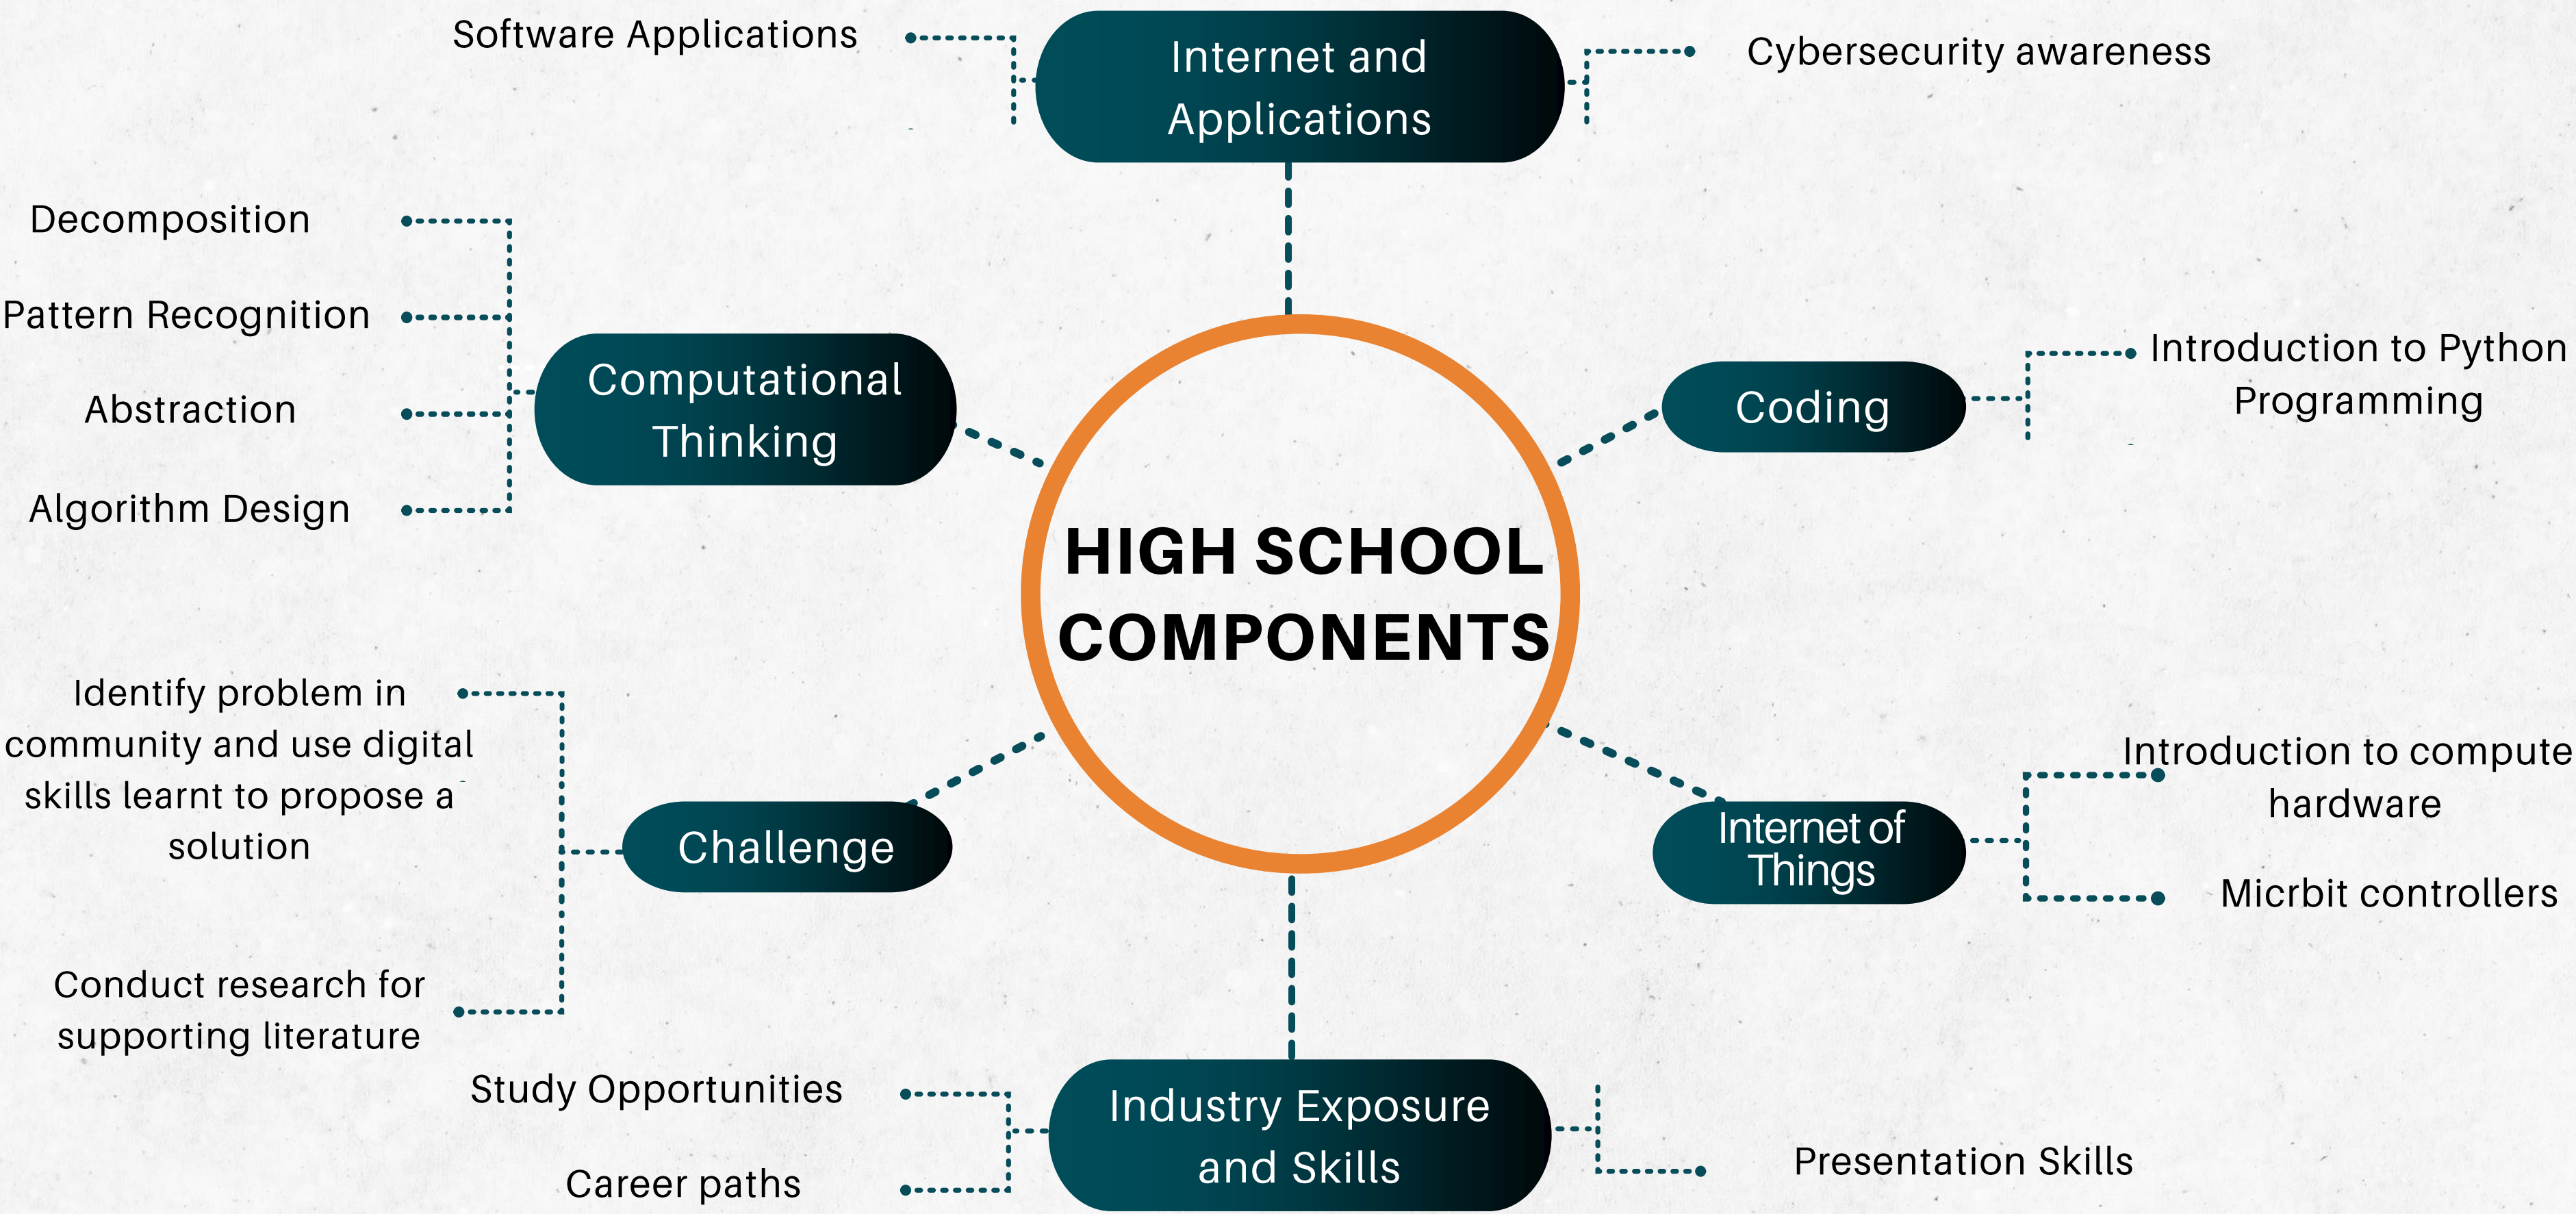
Software Applications

Internet and Applications

Cybersecurity awareness

Decomposition

Pattern Recognition

Abstraction

Algorithm Design

Computational Thinking

Coding

Introduction to Python Programming

HIGH SCHOOL COMPONENTS

Identify problem in community and use digital skills learnt to propose a solution

Challenge

Internet of Things

Introduction to compute hardware

Micrbit controllers

Conduct research for supporting literature

Study Opportunities

Career paths

Industry Exposure and Skills

Presentation Skills